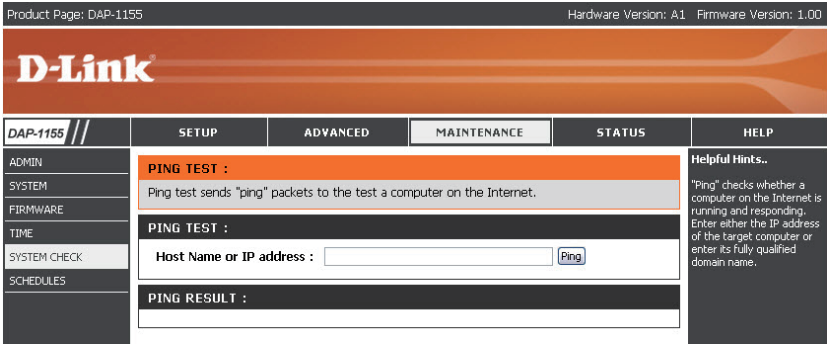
Product Page: DAP-1155

Hardware Version: A1 Firmware Version: 1.00

D-Link

DAP-1155

SETUP

ADVANCED

MAINTENANCE

STATUS

HELP

ADMIN

SYSTEM

FIRMWARE

TIME

SYSTEM CHECK

SCHEDULES

PING TEST :

Ping test sends "ping" packets to the test a computer on the Internet.

PING TEST :

Host Name or IP address :

Ping

PING RESULT :

Helpful Hints..

"Ping" checks whether a computer on the Internet is running and responding. Enter either the IP address of the target computer or enter its fully qualified domain name.